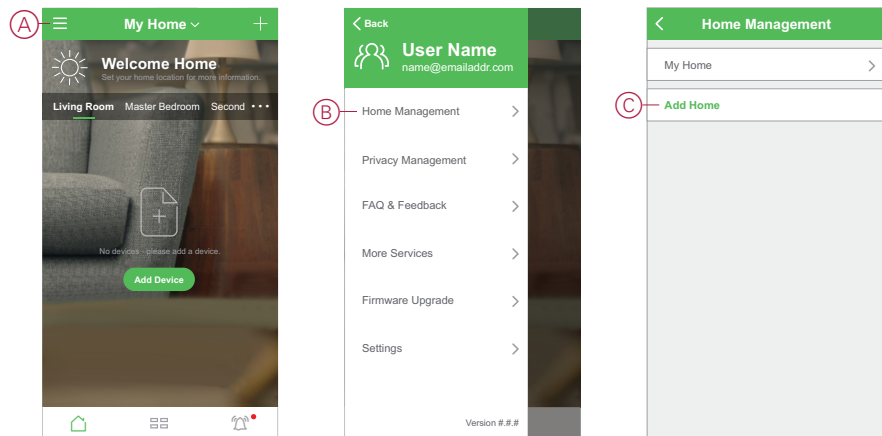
A

My Home

Welcome Home
Set your home location for more information.

Living Room Master Bedroom Second

No devices , please add a device.

Add Device

Back

User Name
name@emailaddr.com

B

Home Management

Privacy Management

FAQ & Feedback

More Services

Firmware Upgrade

Settings

Version #.#.#

Home Management

My Home

C

Add Home